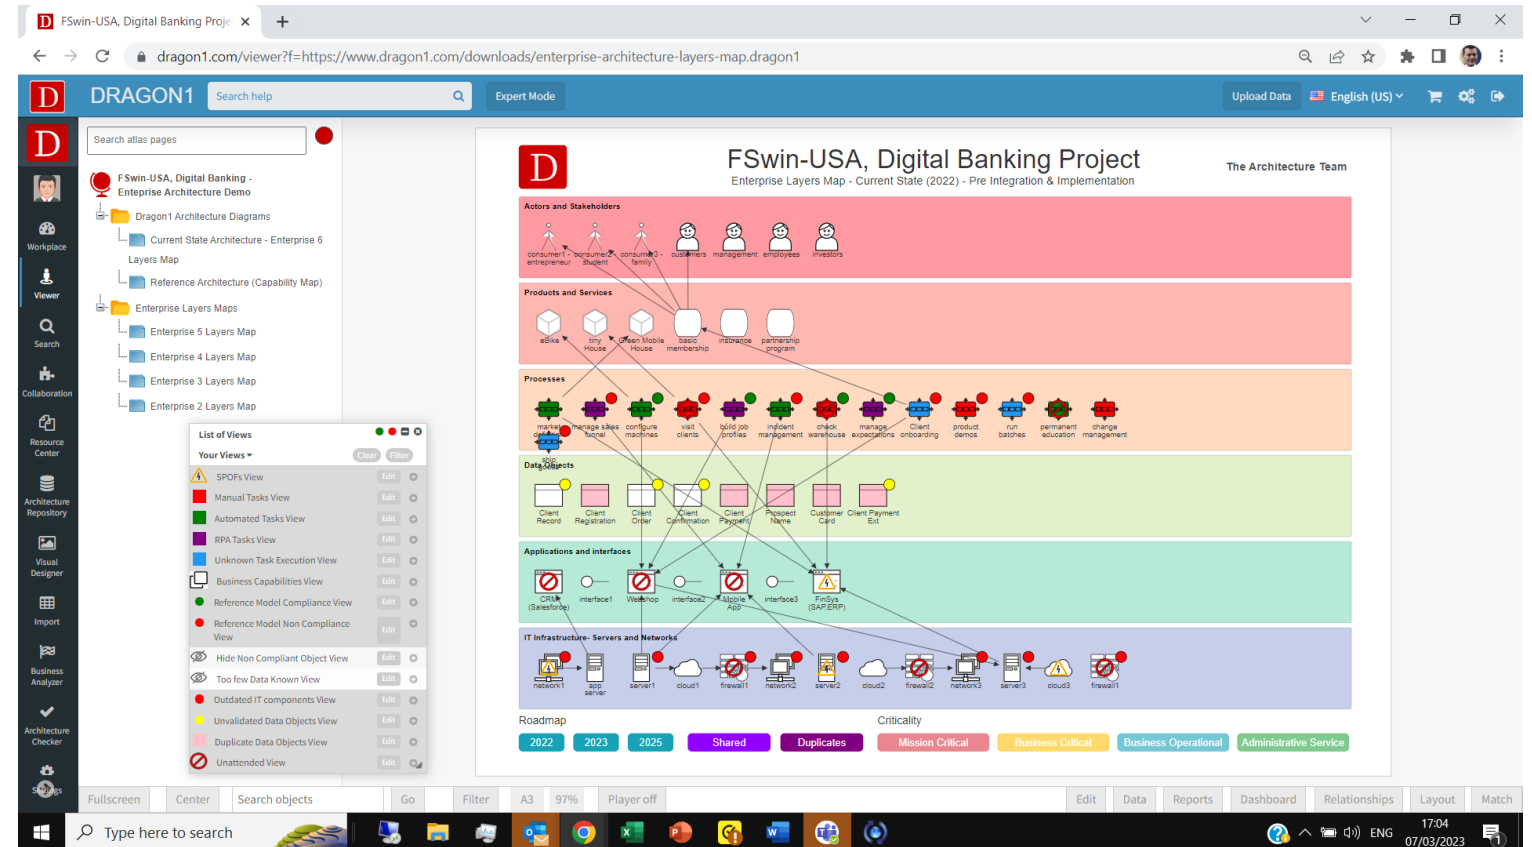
FSwin-USA, Digital Banking Proje ×

dragon1.com/viewer?f=https://www.dragon1.com/downloads/enterprise-architecture-layers-map.dragon1

DRAGON1 Search help Expert Mode Upload Data English (US)

Workplace
Viewer
Search
Collaboration
Resource Center
Architecture Repository
Visual Designer
Import
Business Analyzer
Architecture Checker
Settings

Search atlas pages

FSwin-USA, Digital Banking - Enterprise Architecture Demo
Dragon1 Architecture Diagrams
Current State Architecture - Enterprise 6 Layers Map
Reference Architecture (Capability Map)
Enterprise Layers Maps
Enterprise 5 Layers Map
Enterprise 4 Layers Map
Enterprise 3 Layers Map
Enterprise 2 Layers Map

List of Views
Your Views Clear Filter
SPOFs View Edit
Manual Tasks View Edit
Automated Tasks View Edit
RPA Tasks View Edit
Unknown Task Execution View Edit
Business Capabilities View Edit
Reference Model Compliance View Edit
Reference Model Non Compliance View Edit
Hide Non Compliant Object View Edit
Too few Data Known View Edit
Outdated IT components View Edit
Unvalidated Data Objects View Edit
Duplicate Data Objects View Edit
Unattended View Edit

FSwin-USA, Digital Banking Project
Enterprise Layers Map - Current State (2022) - Pre Integration & Implementation
The Architecture Team

Actors and Stakeholders
consumer1 - entrepreneur consumer2 - student consumer3 - family customers management employees investors

Products and Services
eBike tiny House Green Mobile House basic membership insurance partnership program

Processes
market data manage sales funnel configure machines visit clients build job profiles incident management check warehouse manage expectations Client onboarding product demos run batches permanent education change management ship

Data Objects
Client Record Client Registration Client Order Client Confirmation Client Payment Prospect Name Customer Card Client Payment Ext

Applications and interfaces
CRM (Salesforce) interface1 Webshop interface2 Mobile App interface3 FinSys (SAP ERP)

IT Infrastructure- Servers and Networks
network1 app server server1 cloud1 firewall1 network2 server2 cloud2 firewall2 network3 server3 cloud3 firewall1

Roadmap
2022 2023 2025 Shared Duplicates
Criticality
Mission Critical Business Critical Business Operational Administrative Service

Fullscreen Center Search objects Go Filter A3 97% Player off Edit Data Reports Dashboard Relationships Layout Match

Type here to search
ENG 17:04 07/03/2023